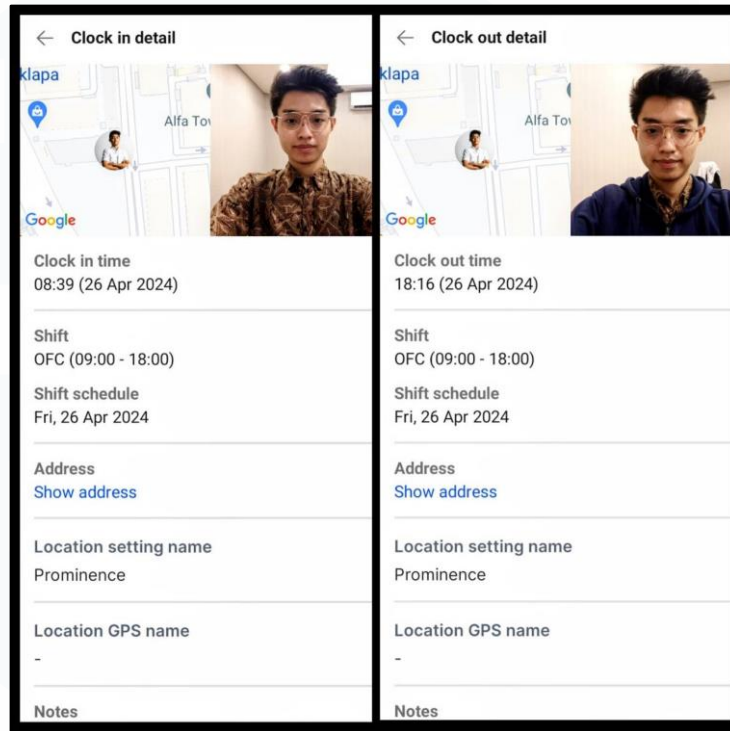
← Clock in detail

klapa

Alfa To

Google

Clock in time
08:39 (26 Apr 2024)

Shift
OFC (09:00 - 18:00)

Shift schedule
Fri, 26 Apr 2024

Address
Show address

Location setting name
Prominence

Location GPS name
-

Notes

← Clock out detail

klapa

Alfa To

Google

Clock out time
18:16 (26 Apr 2024)

Shift
OFC (09:00 - 18:00)

Shift schedule
Fri, 26 Apr 2024

Address
Show address

Location setting name
Prominence

Location GPS name
-

Notes